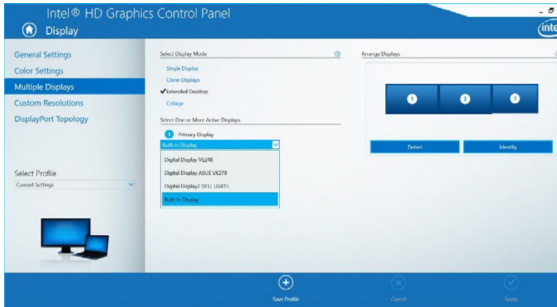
Intel® HD Graphics Control Panel

Display

intel

General Settings

Color Settings

Multiple Displays

Custom Resolutions

DisplayPort Topology

Select Profile

Current Settings

Select Display Mode

Single Display

Clone Displays

✔ Extended Desktop

Collage

Select One or More Active Displays

1 Primary Display

Built-in Display

Digital Display VS248

Digital Display ASUS VK278

Digital Display2 DELL U2415

Built-in Display

Arrange Displays

1

2

3

Detect

Identify

Save Profile

Cancel

Apply